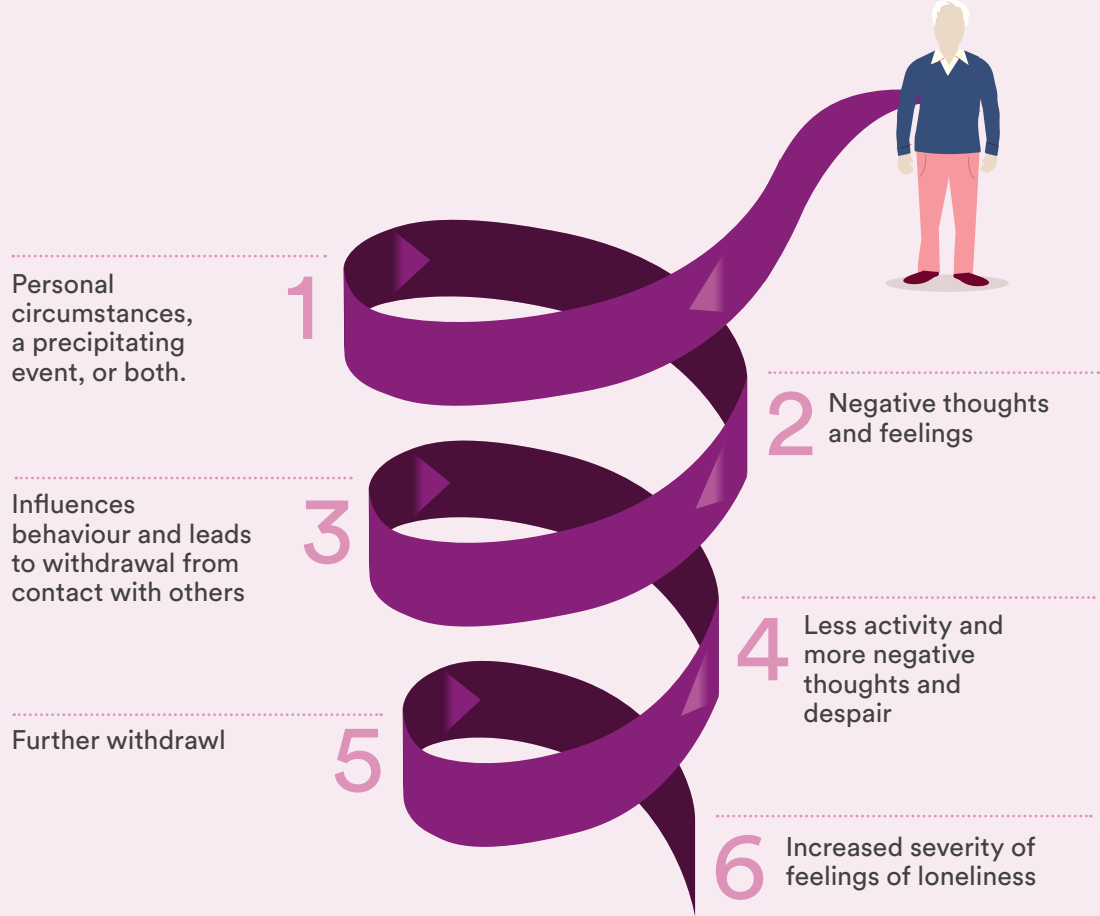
1
Personal circumstances, a precipitating event, or both.

2
Negative thoughts and feelings

3
Influences behaviour and leads to withdrawal from contact with others

4
Less activity and more negative thoughts and despair

5
Further withdrawl

6
Increased severity of feelings of loneliness